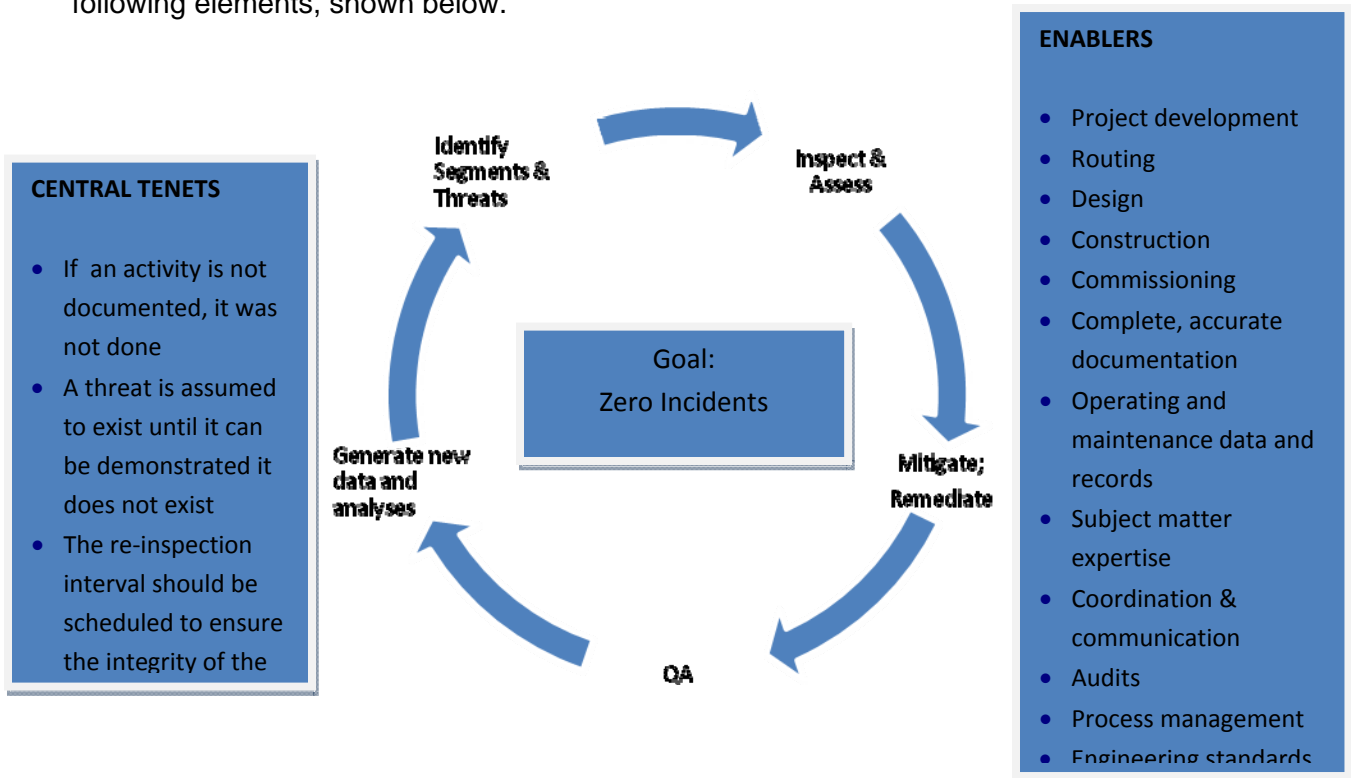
following elements, shown below:

CENTRAL TENETS

- If an activity is not documented, it was not done
- A threat is assumed to exist until it can be demonstrated it does not exist
- The re-inspection interval should be scheduled to ensure the integrity of the

Identify Segments & Threats

Inspect & Assess

Goal:
Zero Incidents

Mitigate; Remediate

QA

Generate new data and analyses

ENABLERS

- Project development
- Routing
- Design
- Construction
- Commissioning
- Complete, accurate documentation
- Operating and maintenance data and records
- Subject matter expertise
- Coordination & communication
- Audits
- Process management
- Engineering standards